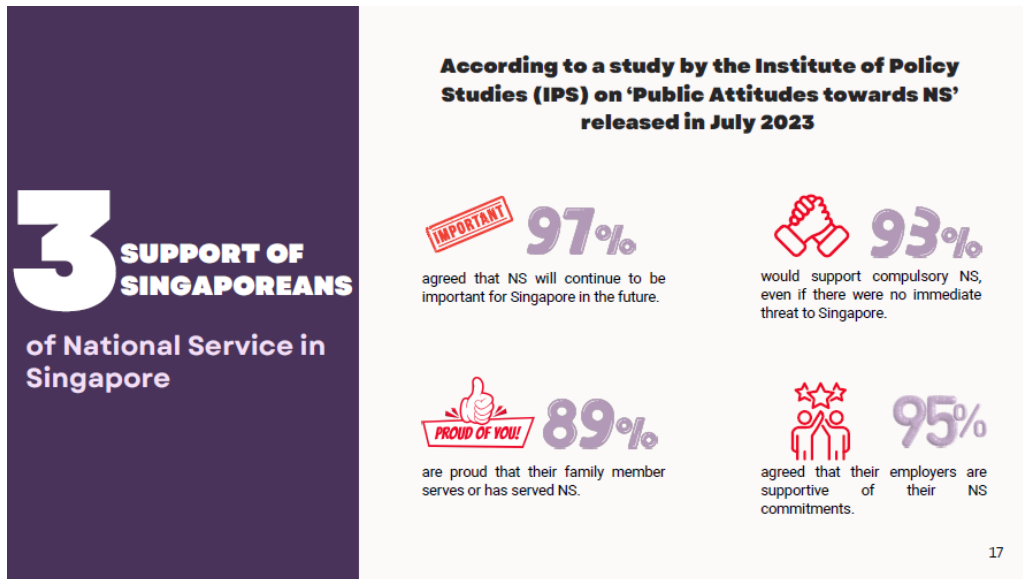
3 SUPPORT OF SINGAPOREANS

of National Service in Singapore

According to a study by the Institute of Policy Studies (IPS) on 'Public Attitudes towards NS' released in July 2023

IMPORTANT 97%

agreed that NS will continue to be important for Singapore in the future.

93%

would support compulsory NS, even if there were no immediate threat to Singapore.

PROUD OF YOU! 89%

are proud that their family member serves or has served NS.

95%

agreed that their employers are supportive of their NS commitments.

17